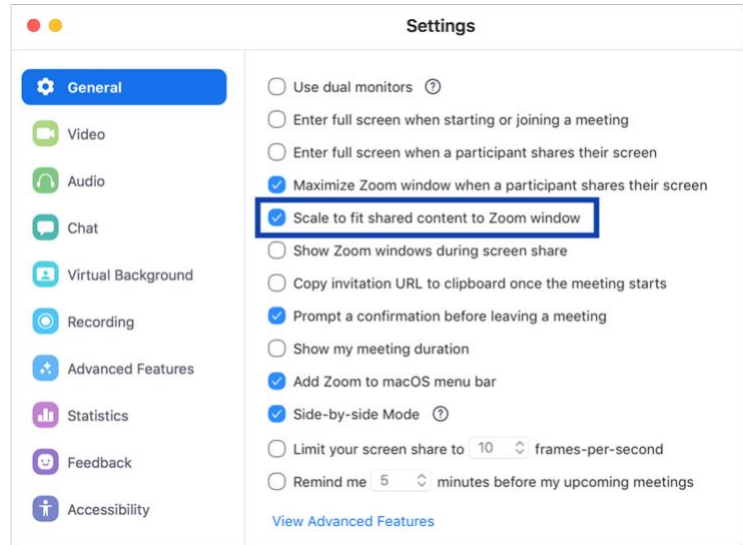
Settings

General
Video
Audio
Chat
Virtual Background
Recording
Advanced Features
Statistics
Feedback
Accessibility

Use dual monitors ?
Enter full screen when starting or joining a meeting
Enter full screen when a participant shares their screen
Maximize Zoom window when a participant shares their screen
Scale to fit shared content to Zoom window
Show Zoom windows during screen share
Copy invitation URL to clipboard once the meeting starts
Prompt a confirmation before leaving a meeting
Show my meeting duration
Add Zoom to macOS menu bar
Side-by-side Mode ?
Limit your screen share to 10 frames-per-second
Remind me 5 minutes before my upcoming meetings

View Advanced Features